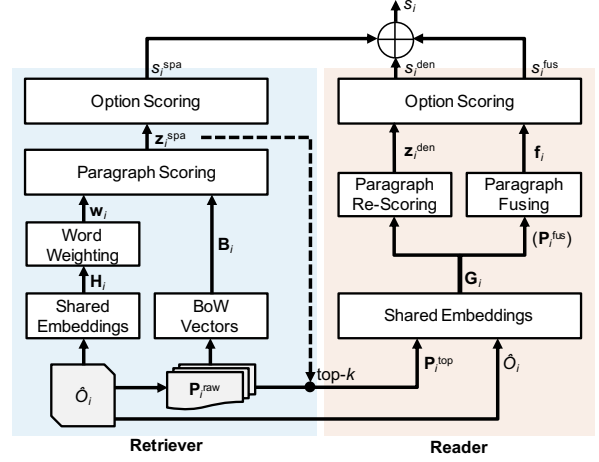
$s_i$

$s_i^{\text{spa}}$

$s_i^{\text{den}}$

$s_i^{\text{fus}}$

Option Scoring

$\mathbf{z}_i^{\text{spa}}$

Paragraph Scoring

$\mathbf{w}_i$

Word Weighting

$\mathbf{H}_i$

Shared Embeddings

$\mathbf{B}_i$

BoW Vectors

$\hat{O}_i$

$\mathbf{P}_i^{\text{raw}}$

top-$k$

Option Scoring

$\mathbf{z}_i^{\text{den}}$

$\mathbf{f}_i$

Paragraph Re-Scoring

Paragraph Fusing

$(\mathbf{P}_i^{\text{fus}})$

$\mathbf{G}_i$

Shared Embeddings

$\mathbf{P}_i^{\text{top}}$

$\hat{O}_i$

Retriever

Reader